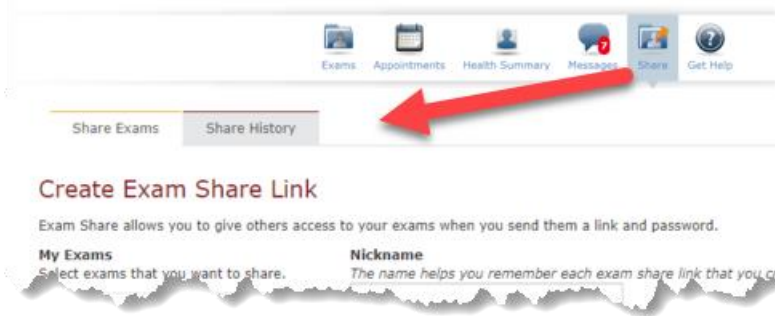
Exams Appointments Health Summary 7 Messages Share Get Help

Share Exams Share History

Create Exam Share Link

Exam Share allows you to give others access to your exams when you send them a link and password.

My Exams
Select exams that you want to share.

Nickname
The name helps you remember each exam share link that you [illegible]